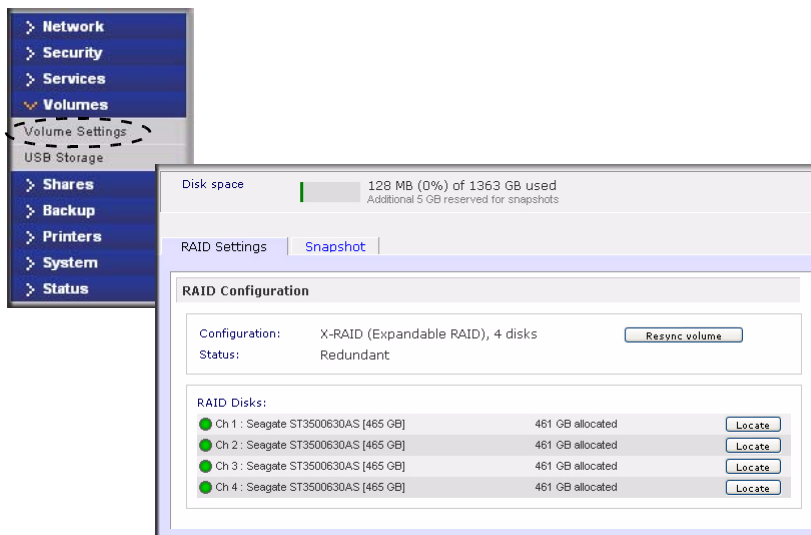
> Network
> Security
> Services
Volumes
Volume Settings
USB Storage
> Shares
> Backup
> Printers
> System
> Status

Disk space
128 MB (0%) of 1363 GB used
Additional 5 GB reserved for snapshots

RAID Settings
Snapshot

RAID Configuration

Configuration: X-RAID (Expandable RAID), 4 disks
Resync volume
Status: Redundant

RAID Disks:

| | | |
|---|---|---|
| Ch 1 : Seagate ST3500630AS [465 GB] | 461 GB allocated | Locate |
| Ch 2 : Seagate ST3500630AS [465 GB] | 461 GB allocated | Locate |
| Ch 3 : Seagate ST3500630AS [465 GB] | 461 GB allocated | Locate |
| Ch 4 : Seagate ST3500630AS [465 GB] | 461 GB allocated | Locate |